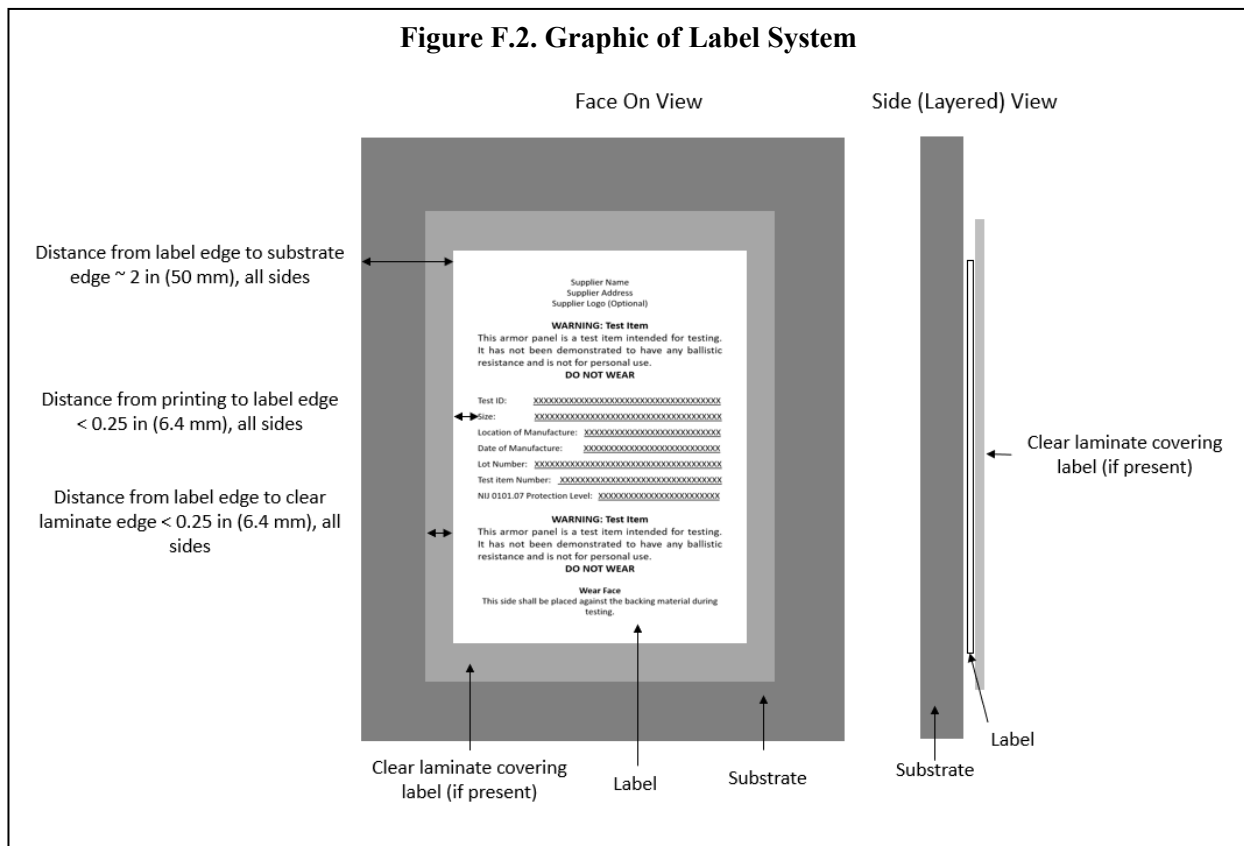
Figure F.2. Graphic of Label System

Face On View

Side (Layered) View

Distance from label edge to substrate edge ~ 2 in (50 mm), all sides

Distance from printing to label edge < 0.25 in (6.4 mm), all sides

Distance from label edge to clear laminate edge < 0.25 in (6.4 mm), all sides

Supplier Name
Supplier Address
Supplier Logo (Optional)

WARNING: Test Item
This armor panel is a test item intended for testing. It has not been demonstrated to have any ballistic resistance and is not for personal use.
DO NOT WEAR

Test ID: XXXXXXXXXXXXXXXXXXXXXXXXXXXXXXXXXXXXXXX
Size: XXXXXXXXXXXXXXXXXXXXXXXXXXXXXXXXXXXXXXX
Location of Manufacture: XXXXXXXXXXXXXXXXXXXXXXXXXXXX
Date of Manufacture: XXXXXXXXXXXXXXXXXXXXXXXXXXXX
Lot Number: XXXXXXXXXXXXXXXXXXXXXXXXXXXXXXXXXXXXXX
Test item Number: XXXXXXXXXXXXXXXXXXXXXXXXXXXXXXXXX
NIJ 0101.07 Protection Level: XXXXXXXXXXXXXXXXXXXXXXXXX

WARNING: Test Item
This armor panel is a test item intended for testing. It has not been demonstrated to have any ballistic resistance and is not for personal use.
DO NOT WEAR

Wear Face
This side shall be placed against the backing material during testing.

Clear laminate covering label (if present)

Clear laminate covering label (if present)

Label

Substrate

Substrate

Label